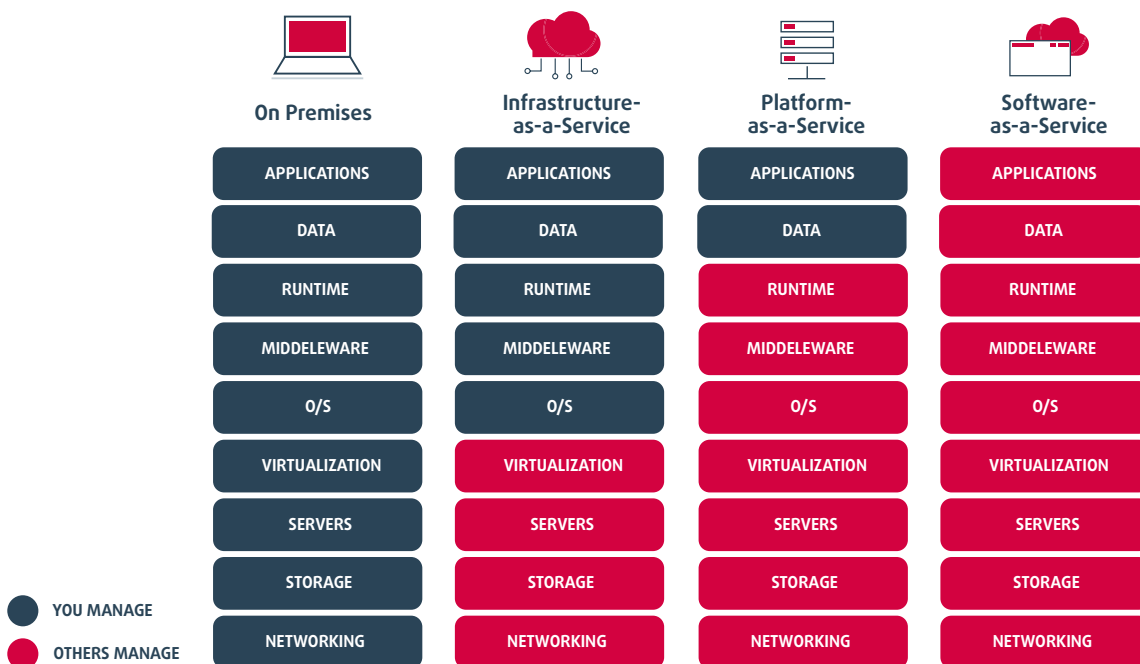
On Premises

APPLICATIONS
DATA
RUNTIME
MIDDELEWARE
O/S
VIRTUALIZATION
SERVERS
STORAGE
NETWORKING

Infrastructure-as-a-Service

APPLICATIONS
DATA
RUNTIME
MIDDELEWARE
O/S
VIRTUALIZATION
SERVERS
STORAGE
NETWORKING

Platform-as-a-Service

APPLICATIONS
DATA
RUNTIME
MIDDELEWARE
O/S
VIRTUALIZATION
SERVERS
STORAGE
NETWORKING

Software-as-a-Service

APPLICATIONS
DATA
RUNTIME
MIDDELEWARE
O/S
VIRTUALIZATION
SERVERS
STORAGE
NETWORKING

YOU MANAGE
OTHERS MANAGE